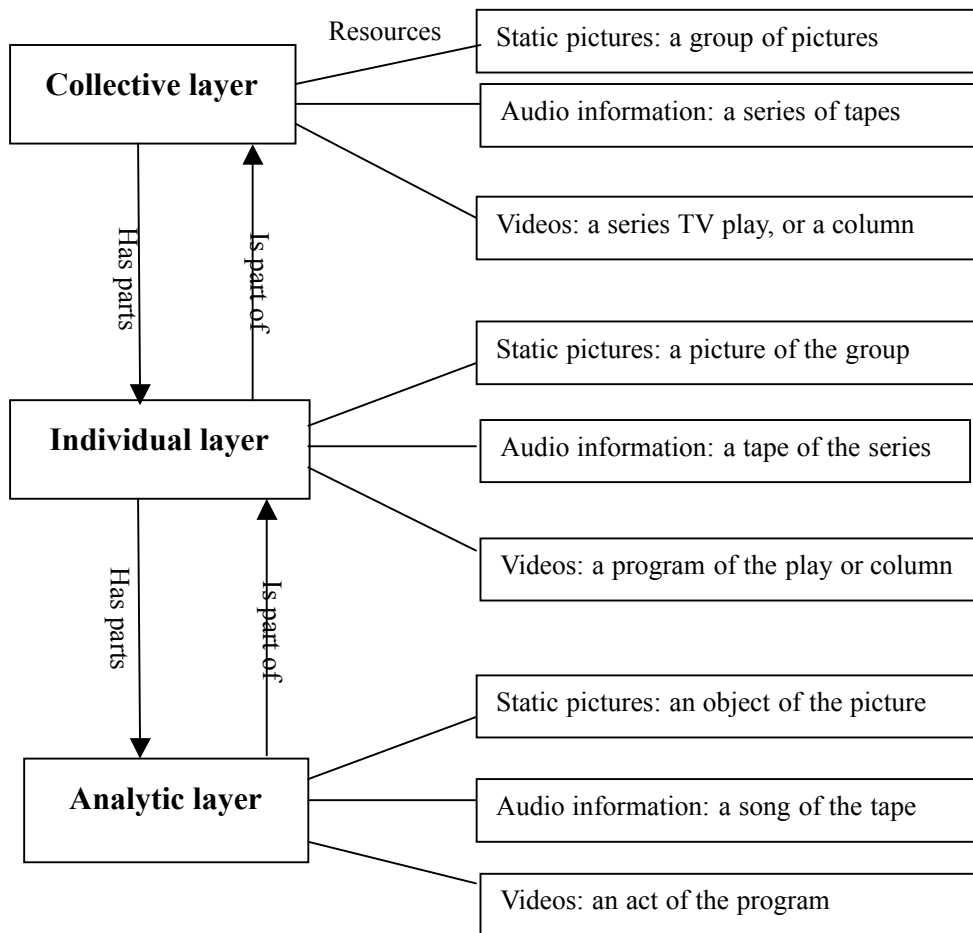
Resources

Collective layer

Static pictures: a group of pictures

Audio information: a series of tapes

Videos: a series TV play, or a column

Has parts

Is part of

Individual layer

Static pictures: a picture of the group

Audio information: a tape of the series

Videos: a program of the play or column

Has parts

Is part of

Analytic layer

Static pictures: an object of the picture

Audio information: a song of the tape

Videos: an act of the program